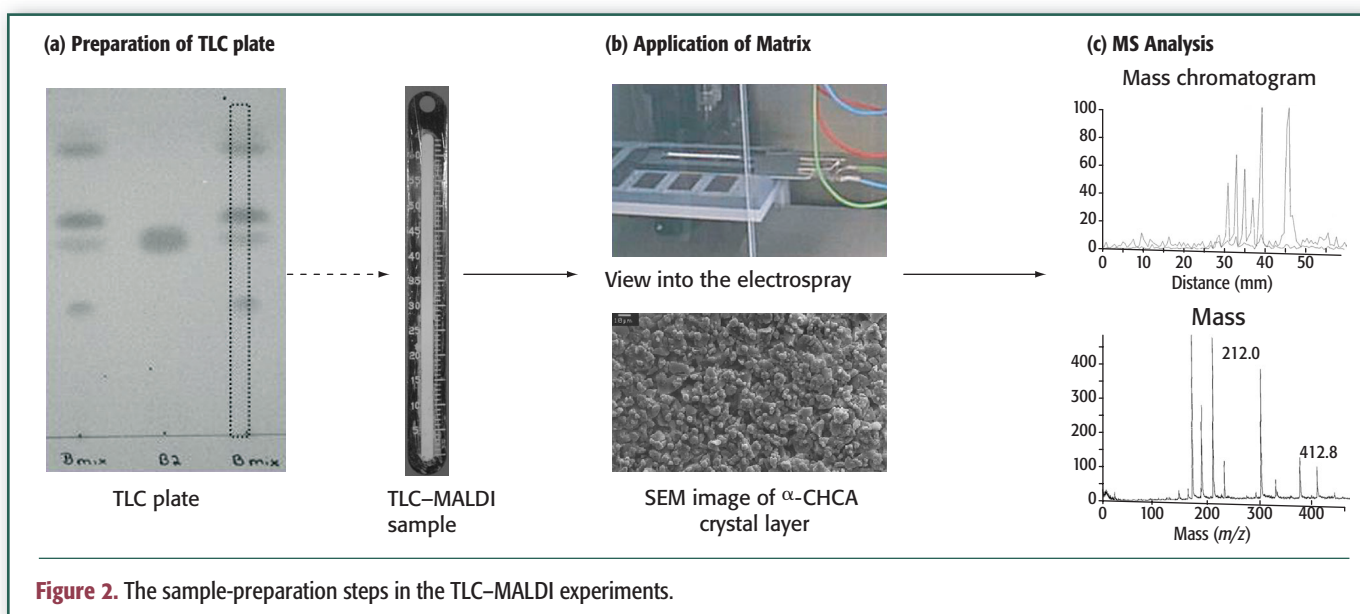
(a) Preparation of TLC plate

Bmix B2 Bmix

TLC plate

TLC–MALDI sample

(b) Application of Matrix

View into the electrospray

SEM image of α-CHCA crystal layer

(c) MS Analysis

Mass chromatogram

100
80
60
40
20
0

0 10 20 30 40 50

Distance (mm)

Mass

400
300
200
100
0

212.0

412.8

0 100 200 300 400

Mass ($m/z$)

Figure 2. The sample-preparation steps in the TLC–MALDI experiments.